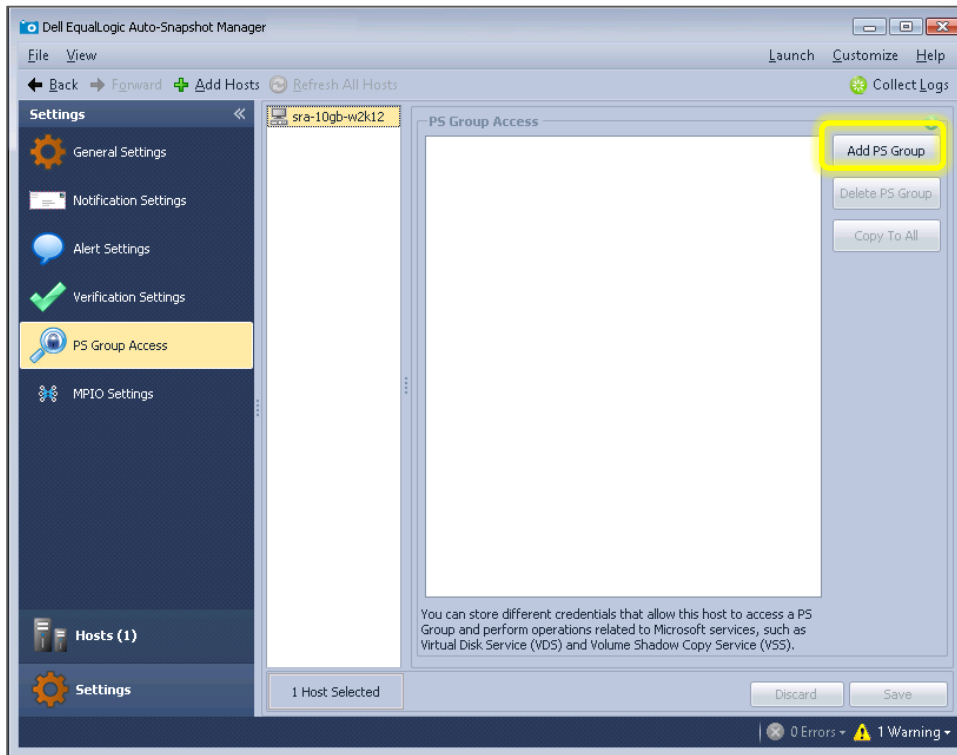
Dell EqualLogic Auto-Snapshot Manager

File View

Launch Customize Help

Back Forward Add Hosts Refresh All Hosts

Collect Logs

Settings

General Settings

Notification Settings

Alert Settings

Verification Settings

PS Group Access

MPIO Settings

Hosts (1)

Settings

sra-10gb-w2k12

PS Group Access

Add PS Group

Delete PS Group

Copy To All

You can store different credentials that allow this host to access a PS Group and perform operations related to Microsoft services, such as Virtual Disk Service (VDS) and Volume Shadow Copy Service (VSS).

1 Host Selected

Discard

Save

0 Errors 1 Warning